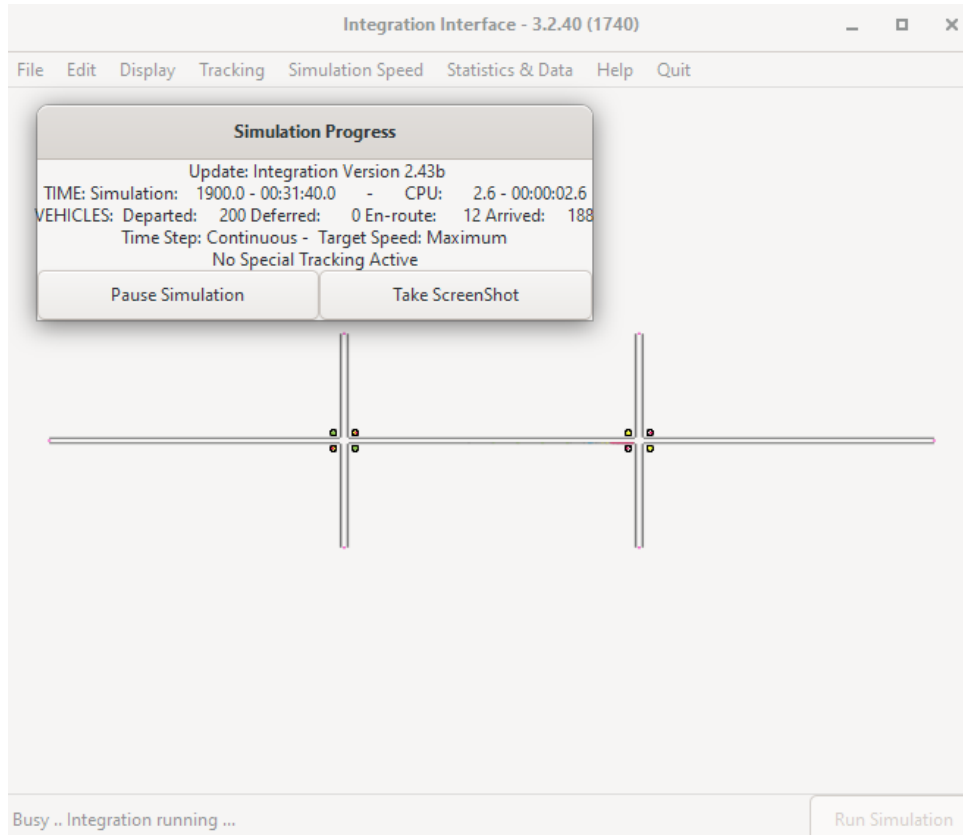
Integration Interface - 3.2.40 (1740)

File Edit Display Tracking Simulation Speed Statistics & Data Help Quit

Simulation Progress

Update: Integration Version 2.43b
TIME: Simulation: 1900.0 - 00:31:40.0 - CPU: 2.6 - 00:00:02.6
VEHICLES: Departed: 200 Deferred: 0 En-route: 12 Arrived: 188
Time Step: Continuous - Target Speed: Maximum
No Special Tracking Active

Pause Simulation

Take ScreenShot

Busy .. Integration running ...

Run Simulation